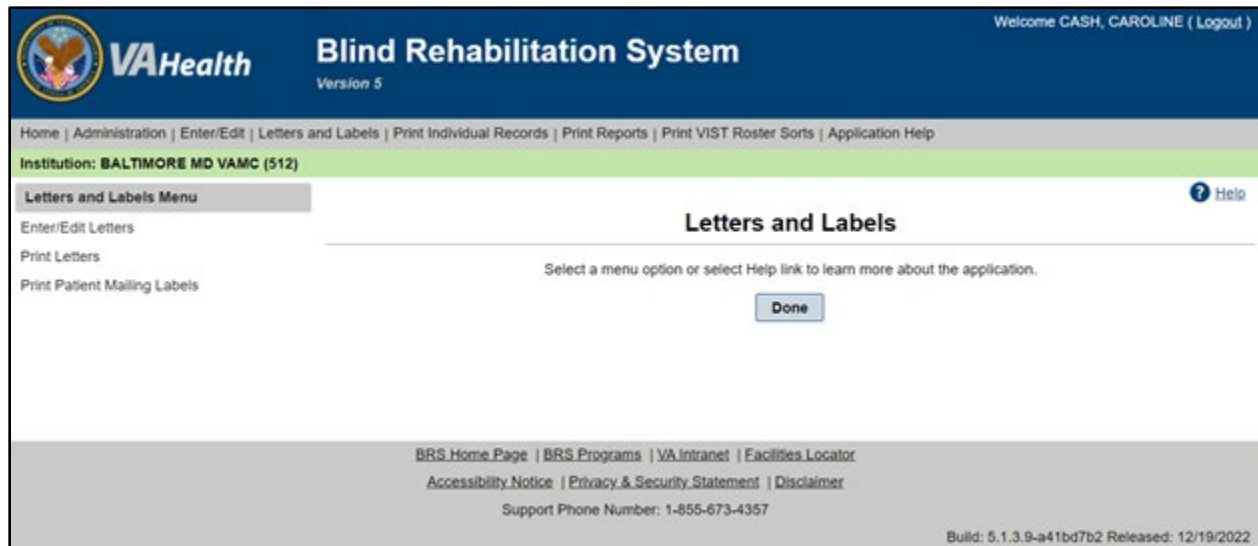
VAHealth

Blind Rehabilitation System

Version 5

Welcome CASH, CAROLINE ( Logout )

Home | Administration | Enter/Edit | Letters and Labels | Print Individual Records | Print Reports | Print VIST Roster Sorts | Application Help

Institution: BALTIMORE MD VAMC (512)

Letters and Labels Menu

Enter/Edit Letters

Print Letters

Print Patient Mailing Labels

Help

Letters and Labels

Select a menu option or select Help link to learn more about the application.

Done

BRS Home Page | BRS Programs | VA Intranet | Facilities Locator

Accessibility Notice | Privacy & Security Statement | Disclaimer

Support Phone Number: 1-855-673-4357

Build: 5.1.3.9-a41bd7b2 Released: 12/19/2022